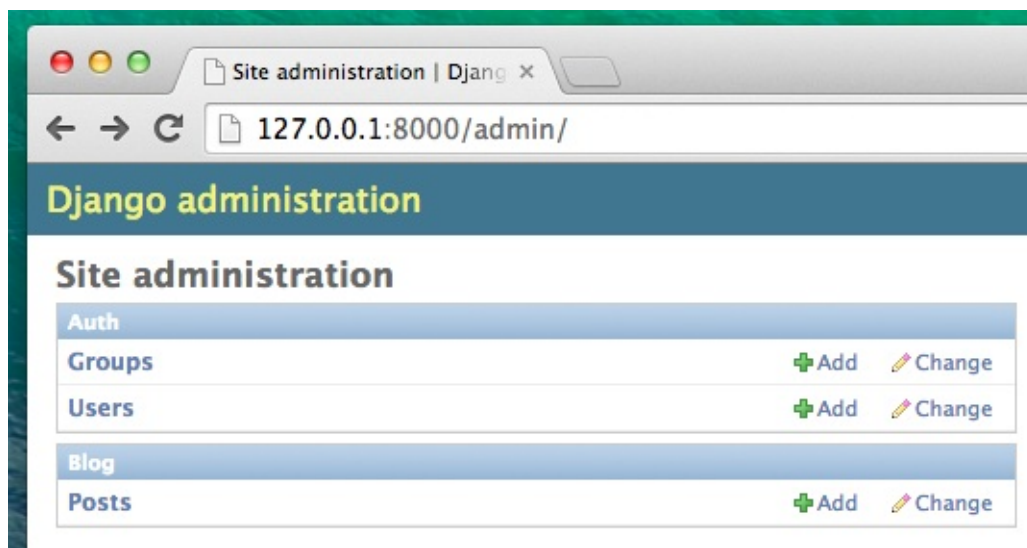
Site administration | Djang ×

127.0.0.1:8000/admin/

Django administration

Site administration

| Auth | | |
|---|---|---|
| Groups | Add | Change |
| Users | Add | Change |

| Blog | | |
|---|---|---|
| Posts | Add | Change |